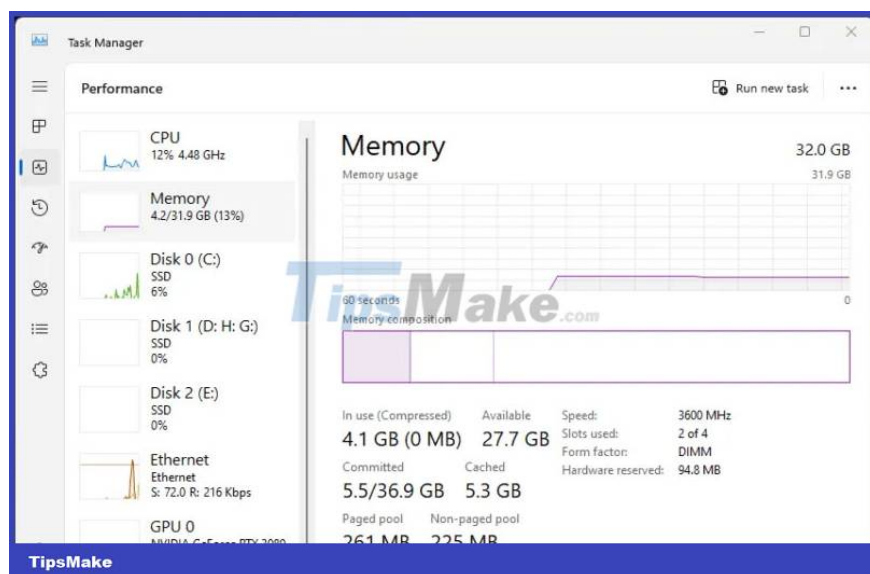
Task Manager

Performance

Run new task

CPU
12% 4.48 GHz

Memory
4.2/31.9 GB (13%)

Disk 0 (C:)
SSD
6%

Disk 1 (D: H: G:)
SSD
0%

Disk 2 (E:)
SSD
0%

Ethernet
Ethernet
S: 72.0 R: 216 Kbps

GPU 0
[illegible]

Memory
32.0 GB
Memory usage
31.9 GB

60 seconds
0
Memory composition

TipsMake.com

In use (Compressed)
4.1 GB (0 MB)
Available
27.7 GB
Committed
5.5/36.9 GB
Cached
5.3 GB
Paged pool
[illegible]
Non-paged pool
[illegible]

| Speed: | 3600 MHz |
|---|---|
| Slots used: | 2 of 4 |
| Form factor: | DIMM |
| Hardware reserved: | 94.8 MB |

TipsMake